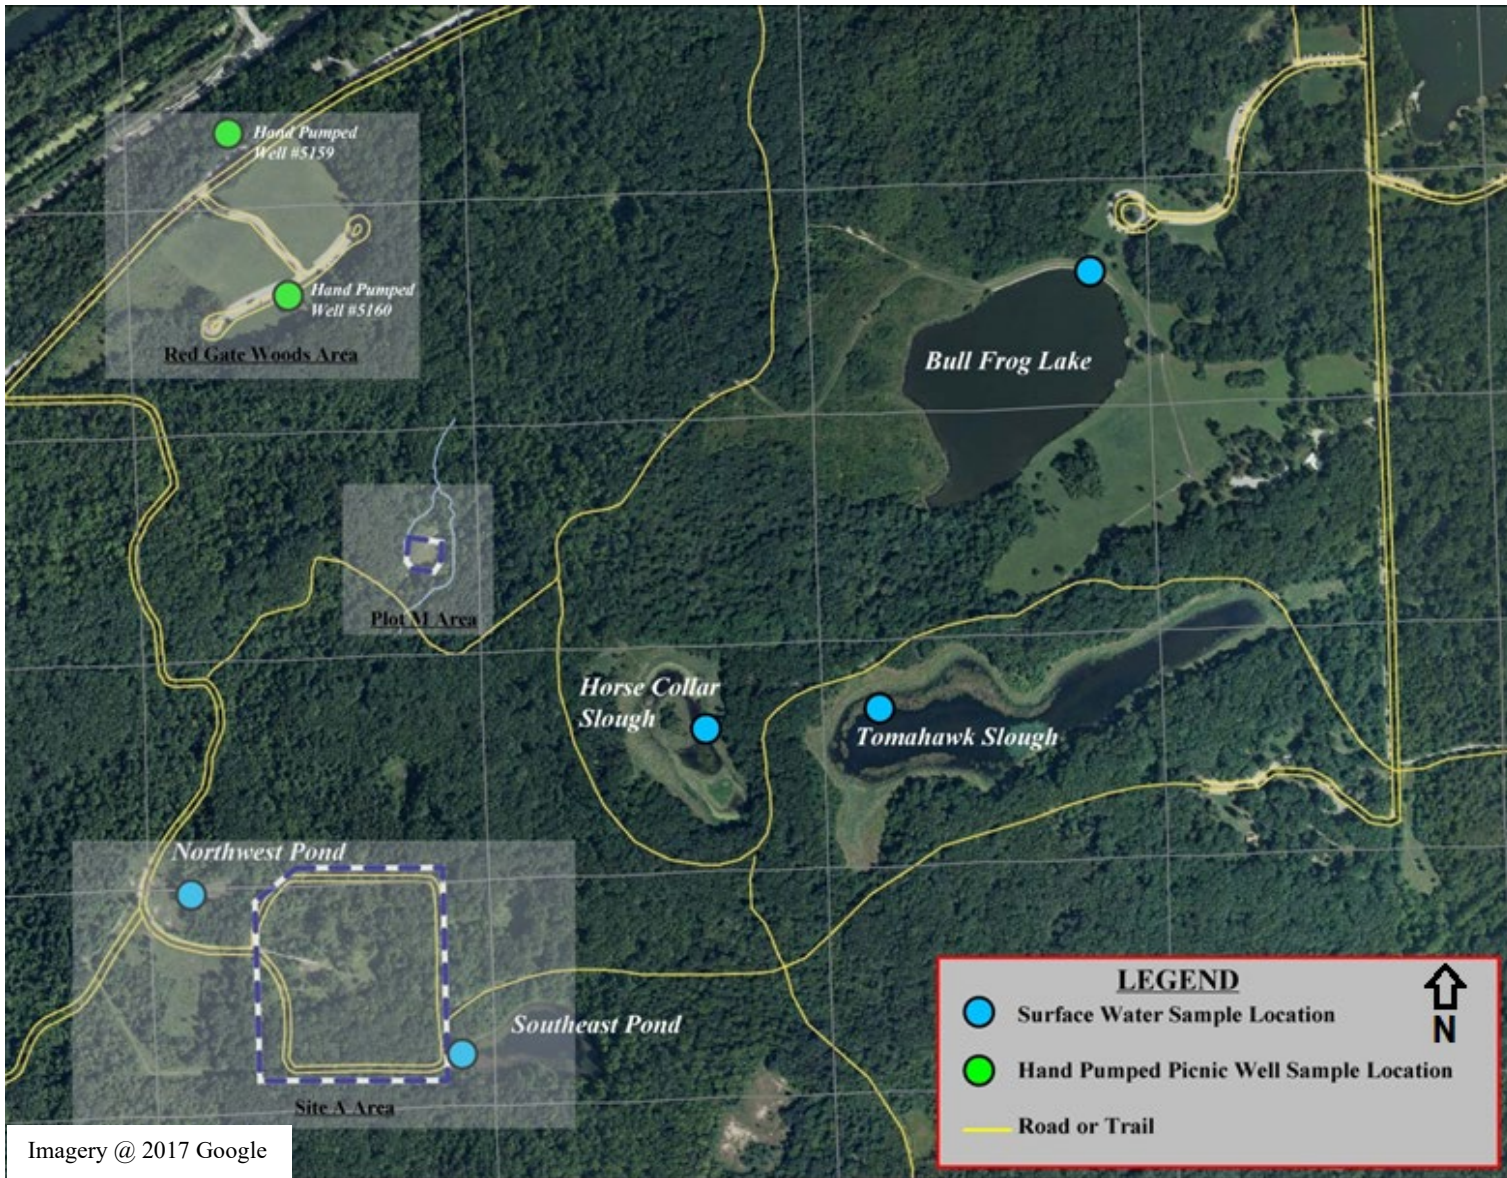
Hand Pumped Well #5159

Hand Pumped Well #5160

Red Gate Woods Area

Bull Frog Lake

Plot M Area

Horse Collar Slough

Tomahawk Slough

Northwest Pond

Southeast Pond

Site A Area

LEGEND

Surface Water Sample Location

Hand Pumped Picnic Well Sample Location

Road or Trail

N

Imagery @ 2017 Google